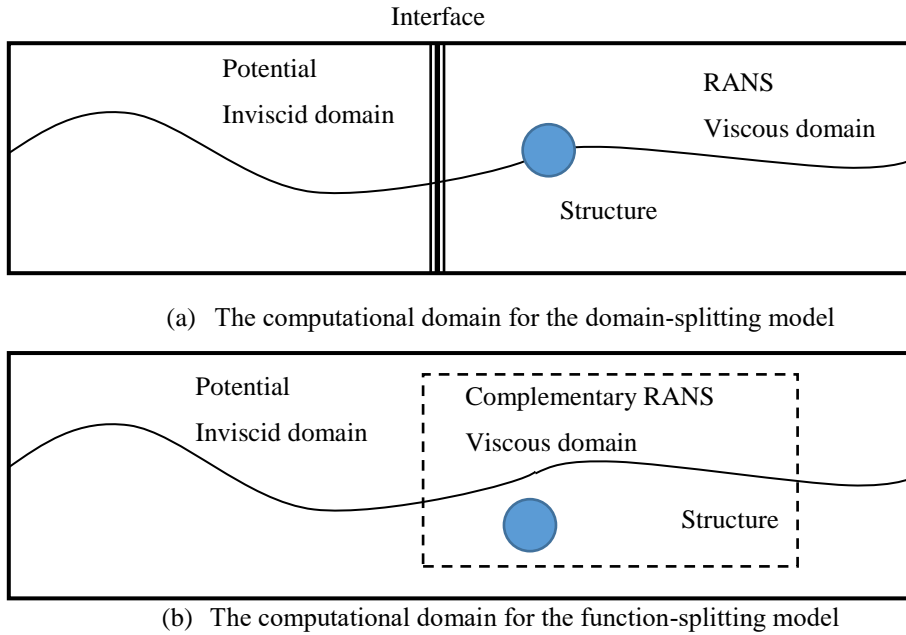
Interface

Potential

Inviscid domain

RANS

Viscous domain

Structure

(a) The computational domain for the domain-splitting model

Potential

Inviscid domain

Complementary RANS

Viscous domain

Structure

(b) The computational domain for the function-splitting model